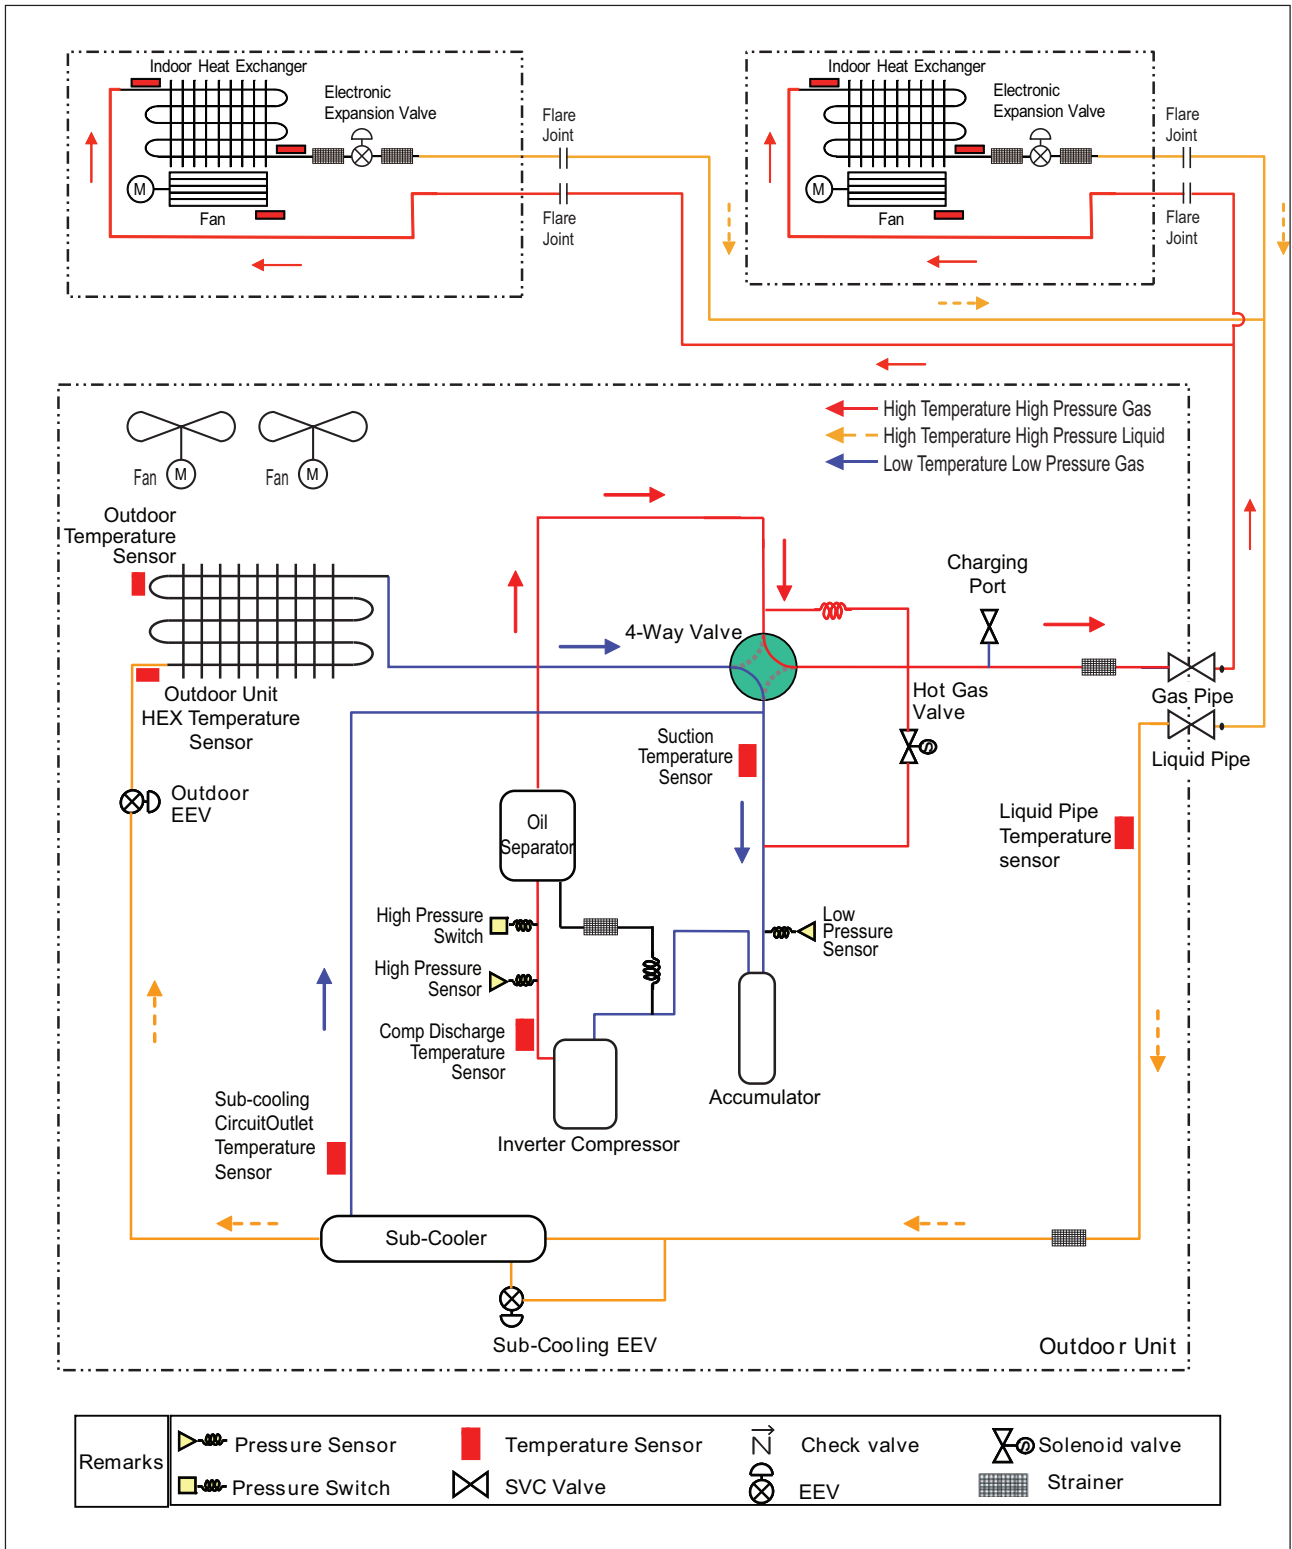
Indoor Heat Exchanger
Electronic Expansion Valve
M
Fan
Flare Joint
Flare Joint

Indoor Heat Exchanger
Electronic Expansion Valve
M
Fan
Flare Joint
Flare Joint

High Temperature High Pressure Gas
High Temperature High Pressure Liquid
Low Temperature Low Pressure Gas

Fan M
Fan M

Outdoor Temperature Sensor

4-Way Valve

Charging Port

Outdoor Unit HEX Temperature Sensor

Hot Gas Valve

Gas Pipe
Liquid Pipe

Suction Temperature Sensor

Outdoor EEV

Oil Separator

Liquid Pipe Temperature sensor

High Pressure Switch
High Pressure Sensor
Low Pressure Sensor
Comp Discharge Temperature Sensor

Accumulator

Sub-cooling CircuitOutlet Temperature Sensor

Inverter Compressor

Sub-Cooler

Sub-Cooling EEV

Outdoor Unit

| Remarks | Pressure Sensor | Temperature Sensor | Check valve | Solenoid valve |
|---|---|---|---|---|
| | Pressure Switch | SVC Valve | EEV | Strainer |